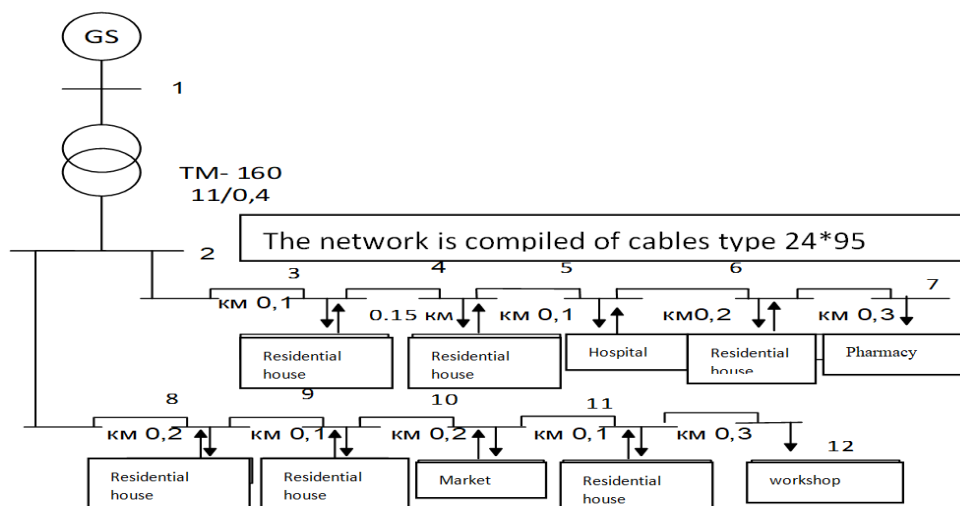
GS

1

TM- 160
11/0,4

The network is compiled of cables type 24*95

2

3

4

5

6

7

км 0,1

0.15 км

км 0,1

км0,2

км 0,3

Residential house

Residential house

Hospital

Residential house

Pharmacy

8

9

10

11

км 0,2

км 0,1

км 0,2

км 0,1

км 0,3

12

Residential house

Residential house

Market

Residential house

workshop